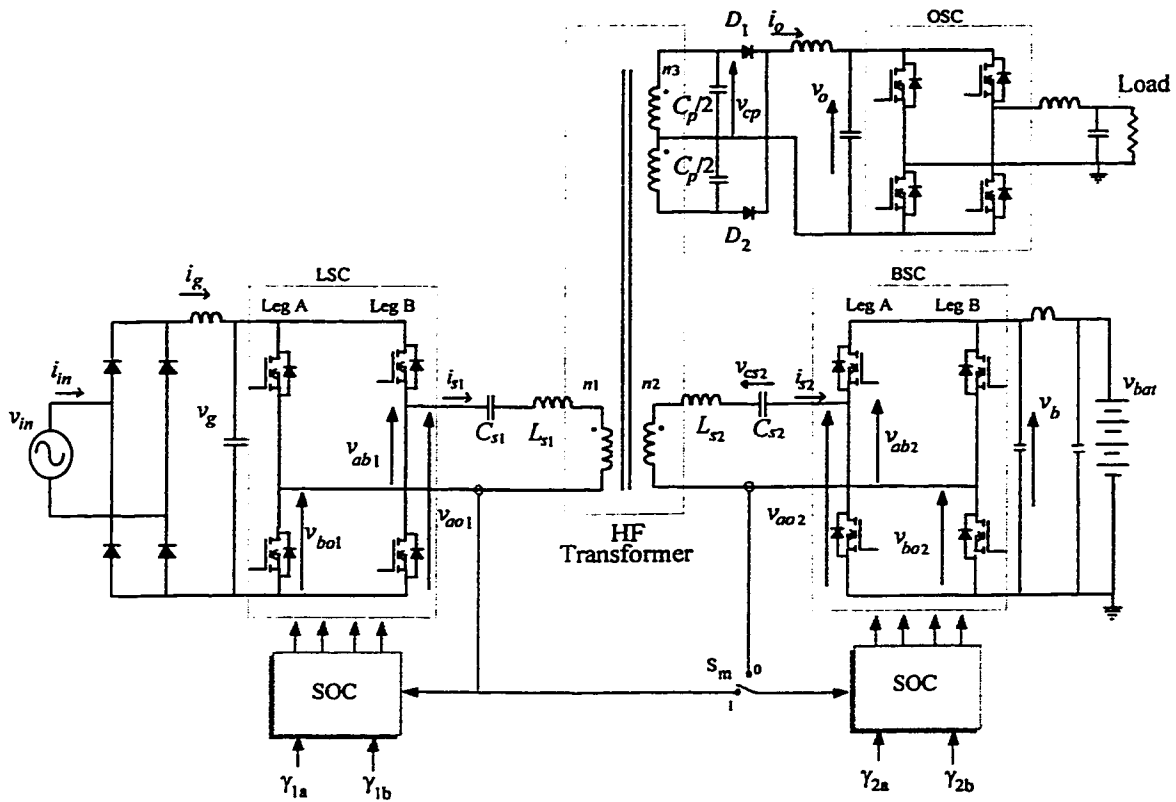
$D_1$ $i_o$ OSC

$n3$

$C_p/2$ $v_{cp}$ $v_o$

Load

$C_p/2$

$D_2$

LSC

$i_g$

Leg A Leg B

$i_{in}$

$v_{in}$

$v_g$

$i_{s1}$

$C_{s1}$ $L_{s1}$ $n1$

$v_{ab1}$

$v_{bo1}$ $v_{ao1}$

HF Transformer

BSC

Leg A Leg B

$n2$

$v_{cs2}$ $i_{s2}$

$L_{s2}$ $C_{s2}$

$v_{ab2}$

$v_b$ $v_{bat}$

$v_{ao2}$

$v_{bo2}$

SOC

$S_m$ 0

1

SOC

$\gamma_{1a}$ $\gamma_{1b}$

$\gamma_{2a}$ $\gamma_{2b}$